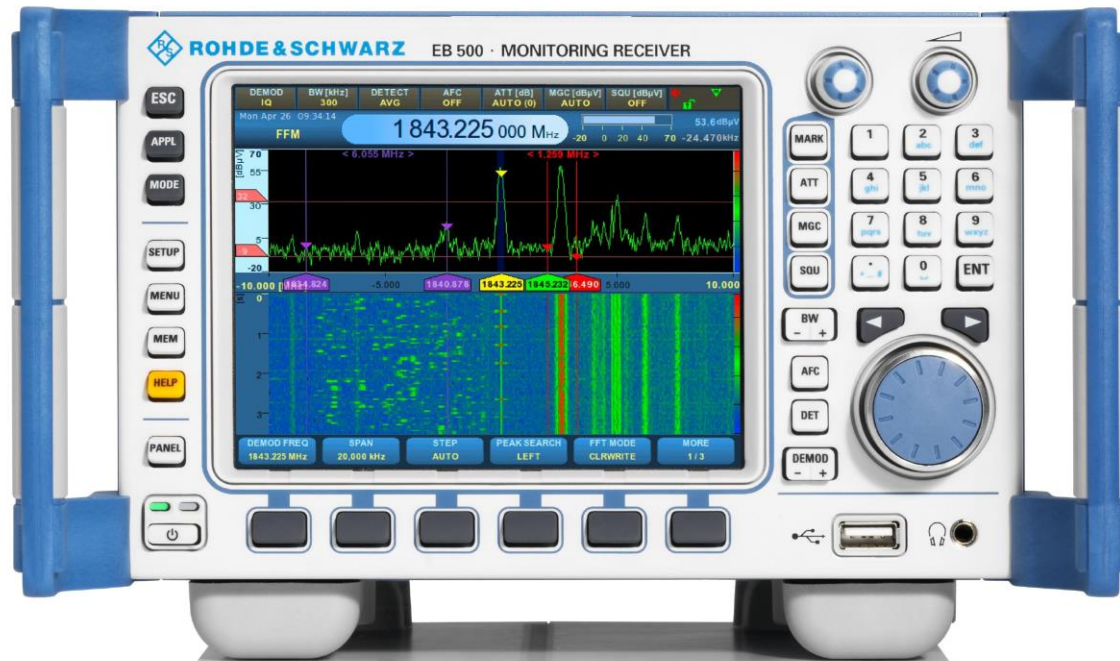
ROHDE&SCHWARZ EB 500 · MONITORING RECEIVER

ESC
APPL
MODE
SETUP
MENU
MEM
HELP
PANEL

| DEMOD | BW [kHz] | DETECT | AFC | ATT [dB] | MGC [dBµV] | SQU [dBµV] |
|---|---|---|---|---|---|---|
| IQ | 300 | AVG | OFF | AUTO (0) | AUTO | OFF |

Mon Apr 26 09:34:14
FFM
1 843.225 000 MHz
-20 0 20 40 70
53.6dBµV
-24.470kHz

[dBµV]
70
55
30
5
-20
32
9
< 6.055 MHz >
< 1.259 MHz >
-10.000 [kHz]
1834.824
-5.000
1840.876
1843.225
1845.232
6.490
5.000
10.000
[s]
0
1
2
3

| DEMOD FREQ | SPAN | STEP | PEAK SEARCH | FFT MODE | MORE |
|---|---|---|---|---|---|
| 1843.225 MHz | 20,000 kHz | AUTO | LEFT | CLRWRITE | 1 / 3 |

MARK
ATT
MGC
SQU
1
2 abc
3 def
4 ghi
5 jkl
6 mno
7 pqrs
8 tuv
9 wxyz
0
ENT
BW
− +
AFC
DET
DEMOD
− +